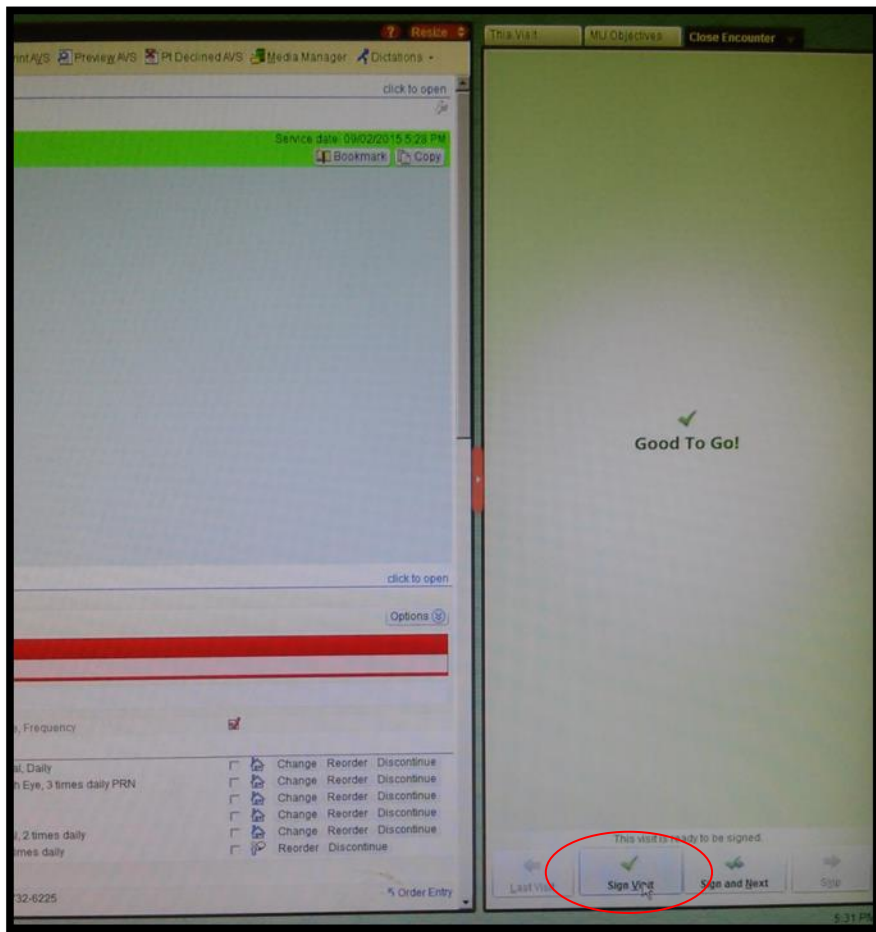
? Resize

ntAVS Preview AVS Pt Declined AVS Media Manager Dictations

click to open

Service date: 09/02/2015 5:28 PM

Bookmark Copy

click to open

Options

, Frequency

l, Daily
h Eye, 3 times daily PRN

l, 2 times daily
times daily

Change Reorder Discontinue
Change Reorder Discontinue
Change Reorder Discontinue
Change Reorder Discontinue
Change Reorder Discontinue
Reorder Discontinue

732-6225

Order Entry

This Visit MU Objectives Close Encounter

Good To Go!

This visit is ready to be signed.

Last Visit Sign Visit Sign and Next Skip

5:31 PM